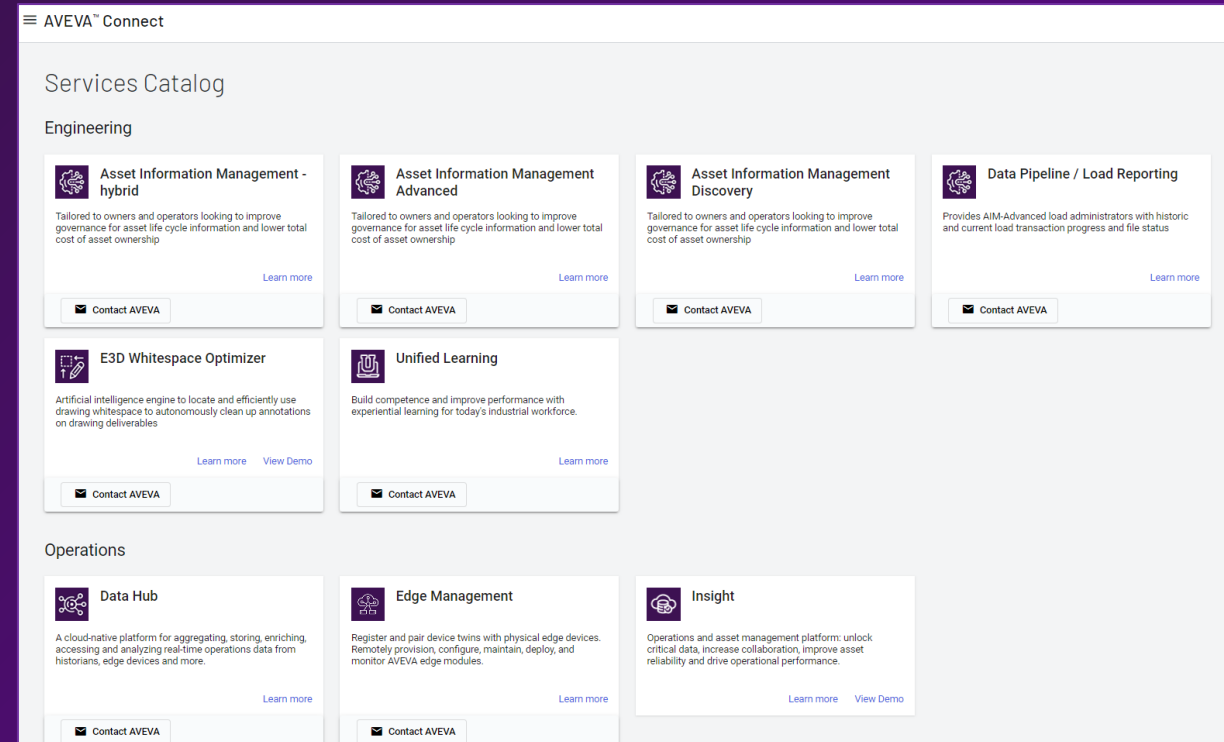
≡ AVEVA™ Connect

Services Catalog

Engineering

Asset Information Management - hybrid

Tailored to owners and operators looking to improve governance for asset life cycle information and lower total cost of asset ownership

Learn more

Contact AVEVA

Asset Information Management Advanced

Tailored to owners and operators looking to improve governance for asset life cycle information and lower total cost of asset ownership

Learn more

Contact AVEVA

Asset Information Management Discovery

Tailored to owners and operators looking to improve governance for asset life cycle information and lower total cost of asset ownership

Learn more

Contact AVEVA

Data Pipeline / Load Reporting

Provides AIM-Advanced load administrators with historic and current load transaction progress and file status

Learn more

Contact AVEVA

E3D Whitespace Optimizer

Artificial intelligence engine to locate and efficiently use drawing whitespace to autonomously clean up annotations on drawing deliverables

Learn more View Demo

Contact AVEVA

Unified Learning

Build competence and improve performance with experiential learning for today's industrial workforce.

Learn more

Contact AVEVA

Operations

Data Hub

A cloud-native platform for aggregating, storing, enriching, accessing and analyzing real-time operations data from historians, edge devices and more.

Learn more

Contact AVEVA

Edge Management

Register and pair device twins with physical edge devices. Remotely provision, configure, maintain, deploy, and monitor AVEVA edge modules.

Learn more

Contact AVEVA

Insight

Operations and asset management platform: unlock critical data, increase collaboration, improve asset reliability and drive operational performance.

Learn more View Demo